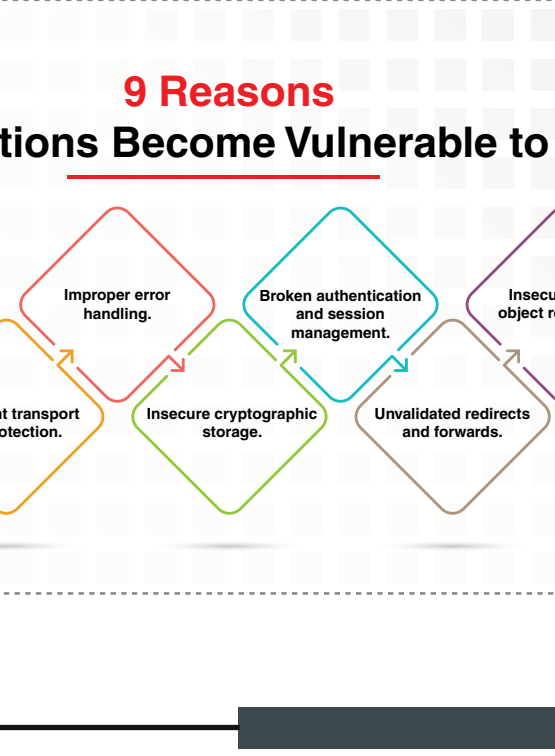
9 Reasons

tions Become Vulnerable to

Improper error handling.

Broken authentication and session management.

Insecu object r

t transport otection.

Insecure cryptographic storage.

Unvalidated redirects and forwards.